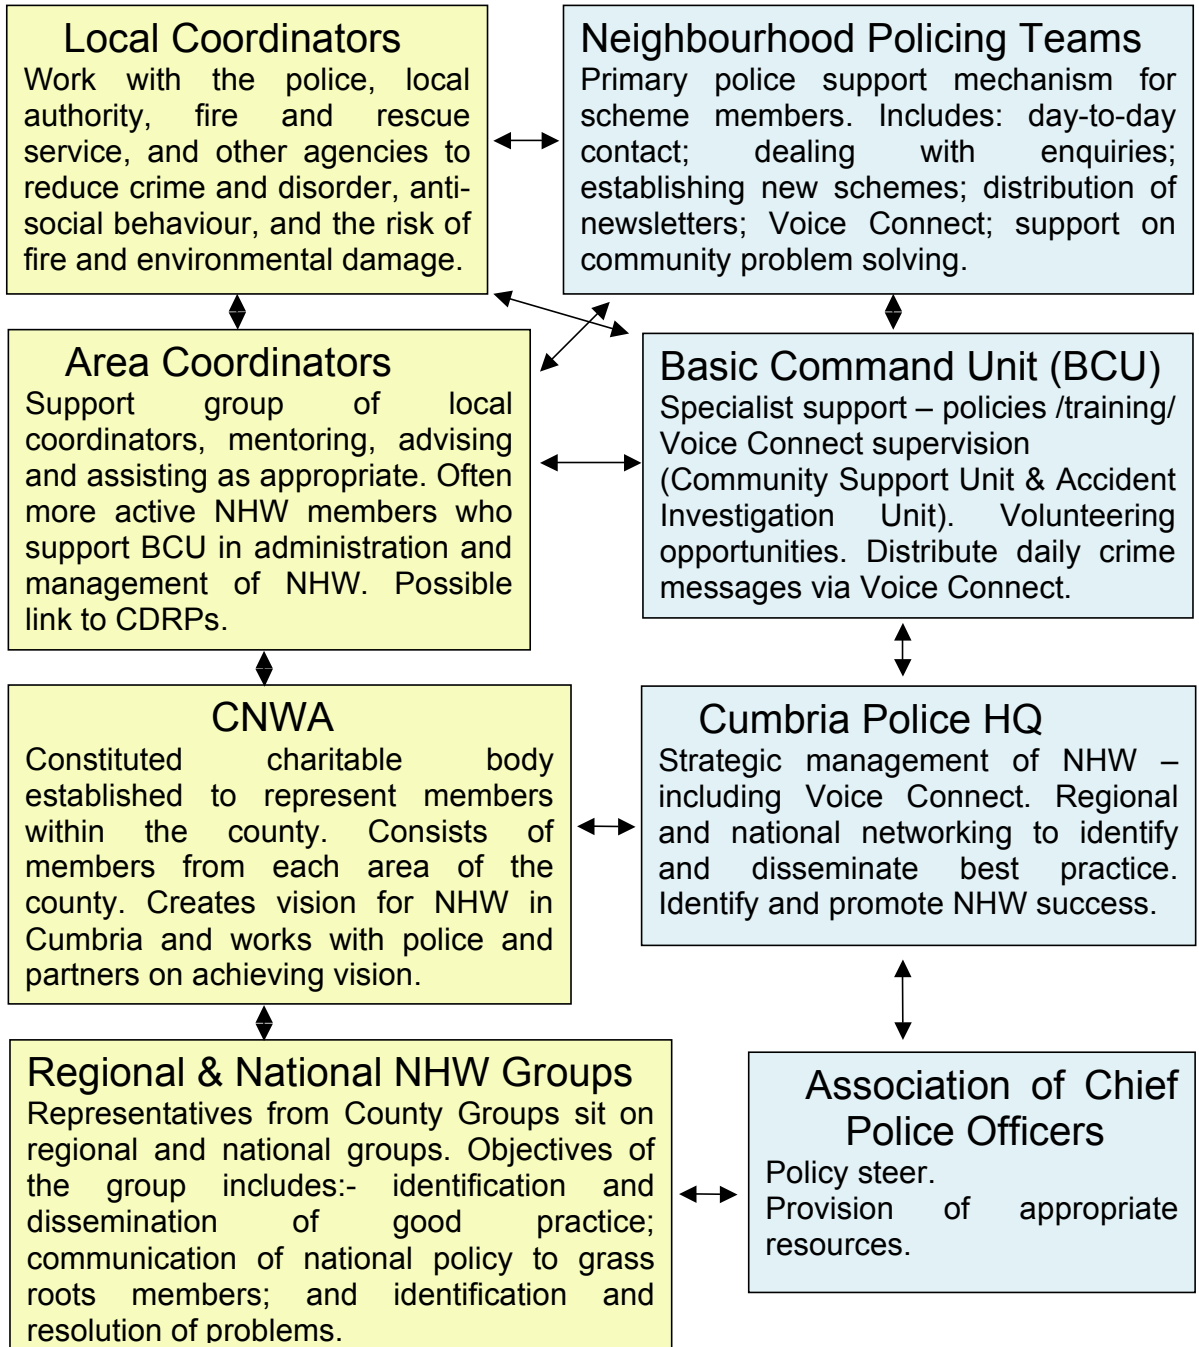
Local Coordinators
Work with the police, local authority, fire and rescue service, and other agencies to reduce crime and disorder, anti-social behaviour, and the risk of fire and environmental damage.

Neighbourhood Policing Teams
Primary police support mechanism for scheme members. Includes: day-to-day contact; dealing with enquiries; establishing new schemes; distribution of newsletters; Voice Connect; support on community problem solving.

Area Coordinators
Support group of local coordinators, mentoring, advising and assisting as appropriate. Often more active NHW members who support BCU in administration and management of NHW. Possible link to CDRPs.

Basic Command Unit (BCU)
Specialist support – policies /training/ Voice Connect supervision (Community Support Unit & Accident Investigation Unit). Volunteering opportunities. Distribute daily crime messages via Voice Connect.

CNWA
Constituted charitable body established to represent members within the county. Consists of members from each area of the county. Creates vision for NHW in Cumbria and works with police and partners on achieving vision.

Cumbria Police HQ
Strategic management of NHW – including Voice Connect. Regional and national networking to identify and disseminate best practice. Identify and promote NHW success.

Regional & National NHW Groups
Representatives from County Groups sit on regional and national groups. Objectives of the group includes:- identification and dissemination of good practice; communication of national policy to grass roots members; and identification and resolution of problems.

Association of Chief Police Officers
Policy steer.
Provision of appropriate resources.